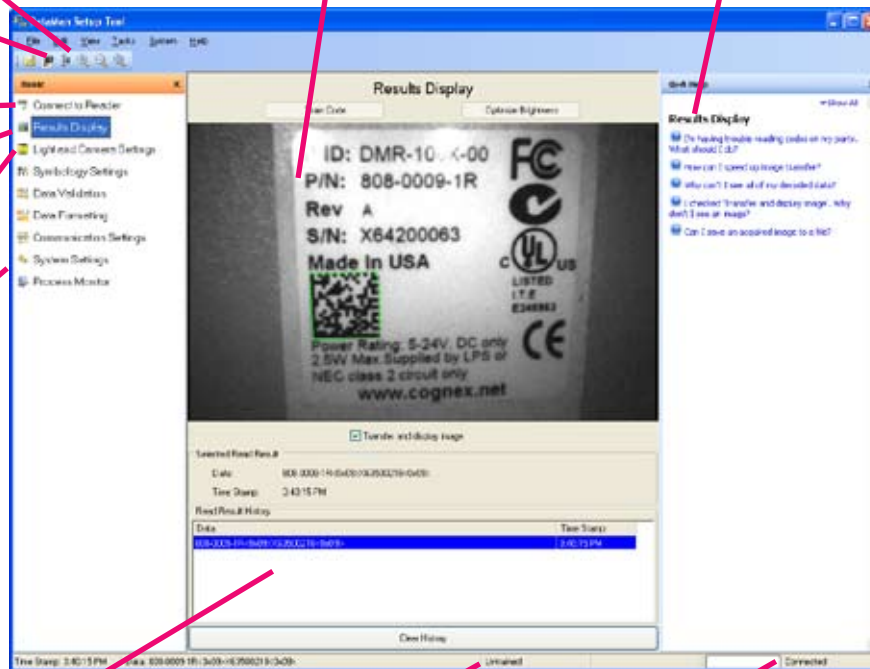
DataMan Setup Tool

File Edit View Tasks System Help

Home

Connect to Reader

Results Display

Light and Camera Settings

Symbology Settings

Data Validation

Data Formatting

Communication Settings

System Settings

Process Monitor

Results Display

Train Code

Optimize Brightness

ID: DMR-10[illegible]X-00

P/N: 808-0009-1R

Rev A

S/N: X64200063

Made in USA

FC

LISTED

I.T.E.

E246863

CE

Power Rating: 5-24V, DC only 2.5W Max. Supplied by LPS or NEC class 2 circuit only

www.cognex.net

Transfer and display image

Selected Read Result

Data: 808-0009-1R<0x09>X63500219<0x09>

Time Stamp: 3:40:15 PM

Read Result History

| Data | Time Stamp |
|---|---|
| 808-0009-1R<0x09>X63500219<0x09> | 3:40:15 PM |

Clear History

Quick Help

Show All

Results Display

I'm having trouble reading codes on my parts. What should I do?

How can I speed up image transfer?

Why can't I see all of my decoded data?

I checked 'Transfer and display image', why don't I see an image?

Can I save an acquired image to a file?

Time Stamp: 3:40:15 PM Data: 808-0009-1R<0x09>X63500219<0x09>

Untrained

Connected